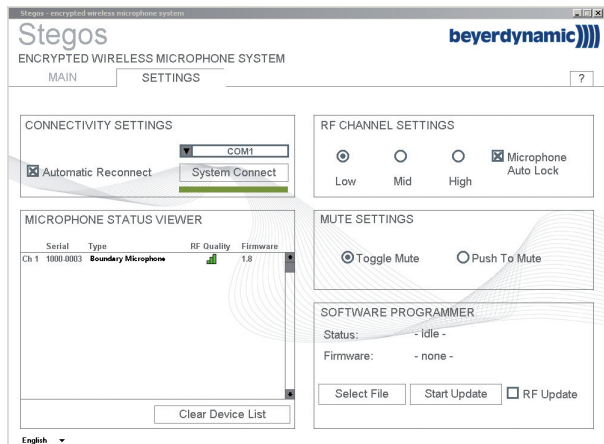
Stegos - encrypted wireless microphone system

Stegos

beyerdynamic

ENCRYPTED WIRELESS MICROPHONE SYSTEM

MAIN

SETTINGS

?

CONNECTIVITY SETTINGS

COM1

Automatic Reconnect

System Connect

RF CHANNEL SETTINGS

Low

Mid

High

Microphone Auto Lock

MICROPHONE STATUS VIEWER

| | Serial | Type | RF Quality | Firmware |
|---|---|---|---|---|
| Ch 1 | 1000-0003 | Boundary Microphone | | 1.8 |

Clear Device List

MUTE SETTINGS

Toggle Mute

Push To Mute

SOFTWARE PROGRAMMER

Status: - idle -

Firmware: - none -

Select File

Start Update

RF Update

English